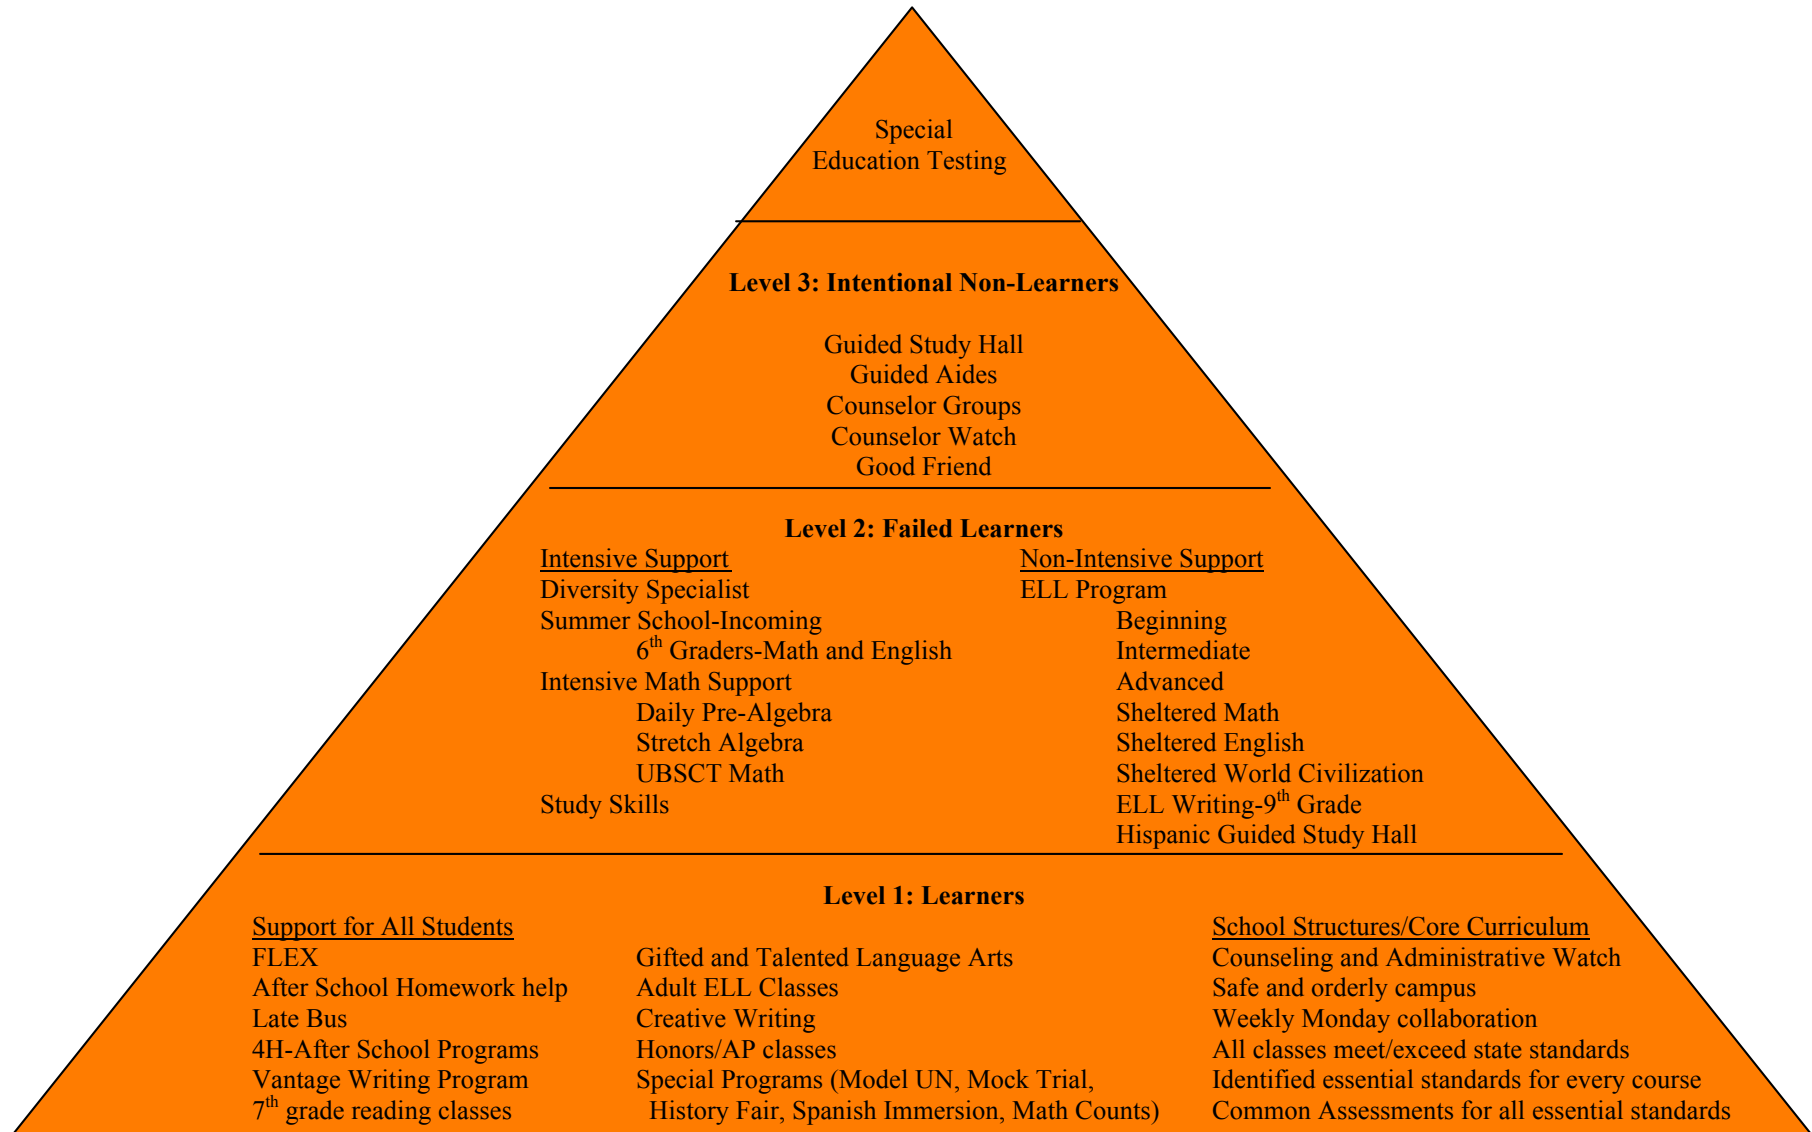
Special
Education Testing

**Level 3: Intentional Non-Learners**

Guided Study Hall
Guided Aides
Counselor Groups
Counselor Watch
Good Friend

**Level 2: Failed Learners**

Intensive Support
Diversity Specialist
Summer School-Incoming
$6^{th}$ Graders-Math and English
Intensive Math Support
Daily Pre-Algebra
Stretch Algebra
UBSCT Math
Study Skills

Non-Intensive Support
ELL Program
Beginning
Intermediate
Advanced
Sheltered Math
Sheltered English
Sheltered World Civilization
ELL Writing-$9^{th}$ Grade
Hispanic Guided Study Hall

**Level 1: Learners**

Support for All Students
FLEX
After School Homework help
Late Bus
4H-After School Programs
Vantage Writing Program
$7^{th}$ grade reading classes

Gifted and Talented Language Arts
Adult ELL Classes
Creative Writing
Honors/AP classes
Special Programs (Model UN, Mock Trial, History Fair, Spanish Immersion, Math Counts)

School Structures/Core Curriculum
Counseling and Administrative Watch
Safe and orderly campus
Weekly Monday collaboration
All classes meet/exceed state standards
Identified essential standards for every course
Common Assessments for all essential standards